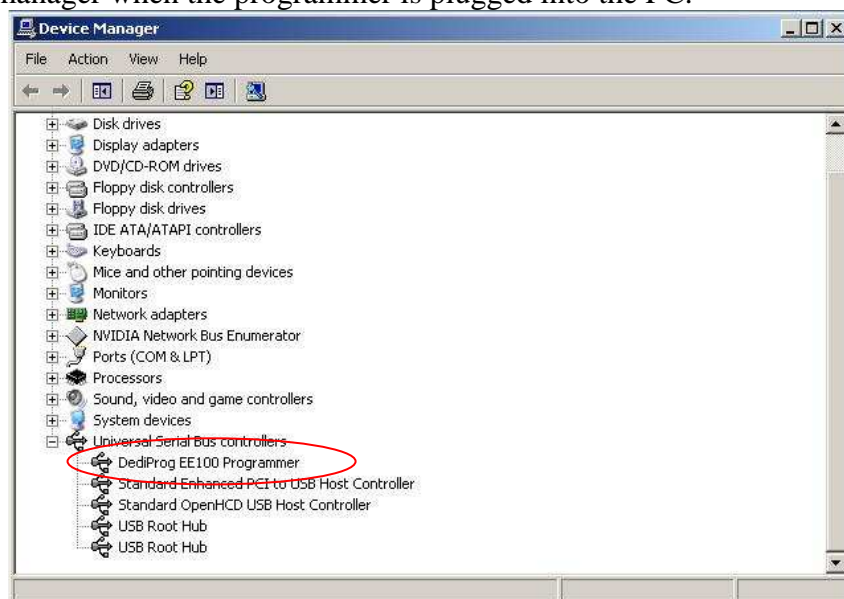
manager when the programmer is plugged into the PC.

Device Manager

File Action View Help

Disk drives
Display adapters
DVD/CD-ROM drives
Floppy disk controllers
Floppy disk drives
IDE ATA/ATAPI controllers
Keyboards
Mice and other pointing devices
Monitors
Network adapters
NVIDIA Network Bus Enumerator
Ports (COM & LPT)
Processors
Sound, video and game controllers
System devices
Universal Serial Bus controllers
DediProg EE100 Programmer
Standard Enhanced PCI to USB Host Controller
Standard OpenHCD USB Host Controller
USB Root Hub
USB Root Hub